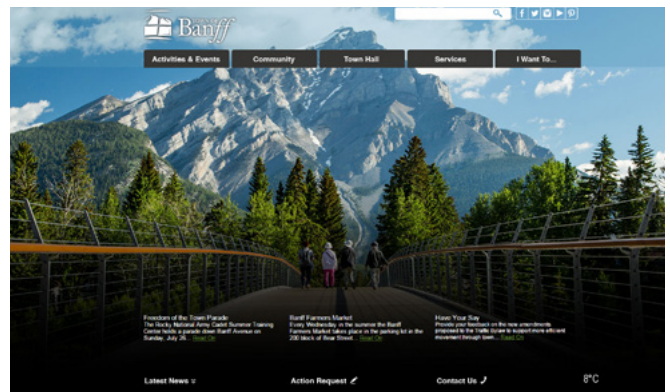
Banff

Activities & Events
Community
Town Hall
Services
I Want To...

Freedom of the Town Parade
The Rocky Mountain Army Cadet Summer Training Centre holds a parade down Banff Avenue on Sunday, July 26... Read On

Banff Farmers Market
Every Wednesday in the summer the Banff Farmers Market takes place in the parking lot in the 200 block of Bear Street... Read On

Have Your Say
Provide your feedback on the new amendments proposed to the Traffic Bylaw to support more efficient movement through town... Read On

Latest News
Action Request
Contact Us
8°C